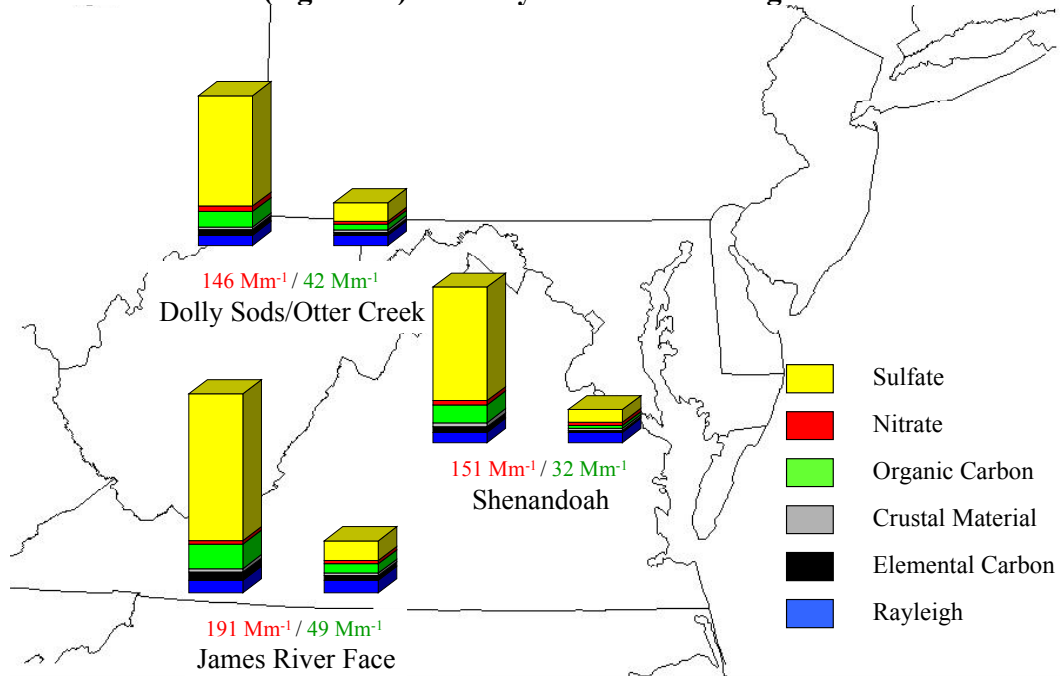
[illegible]

146 Mm$^{-1}$ / 42 Mm$^{-1}$
Dolly Sods/Otter Creek

151 Mm$^{-1}$ / 32 Mm$^{-1}$
Shenandoah

191 Mm$^{-1}$ / 49 Mm$^{-1}$
James River Face

Sulfate
Nitrate
Organic Carbon
Crustal Material
Elemental Carbon
Rayleigh